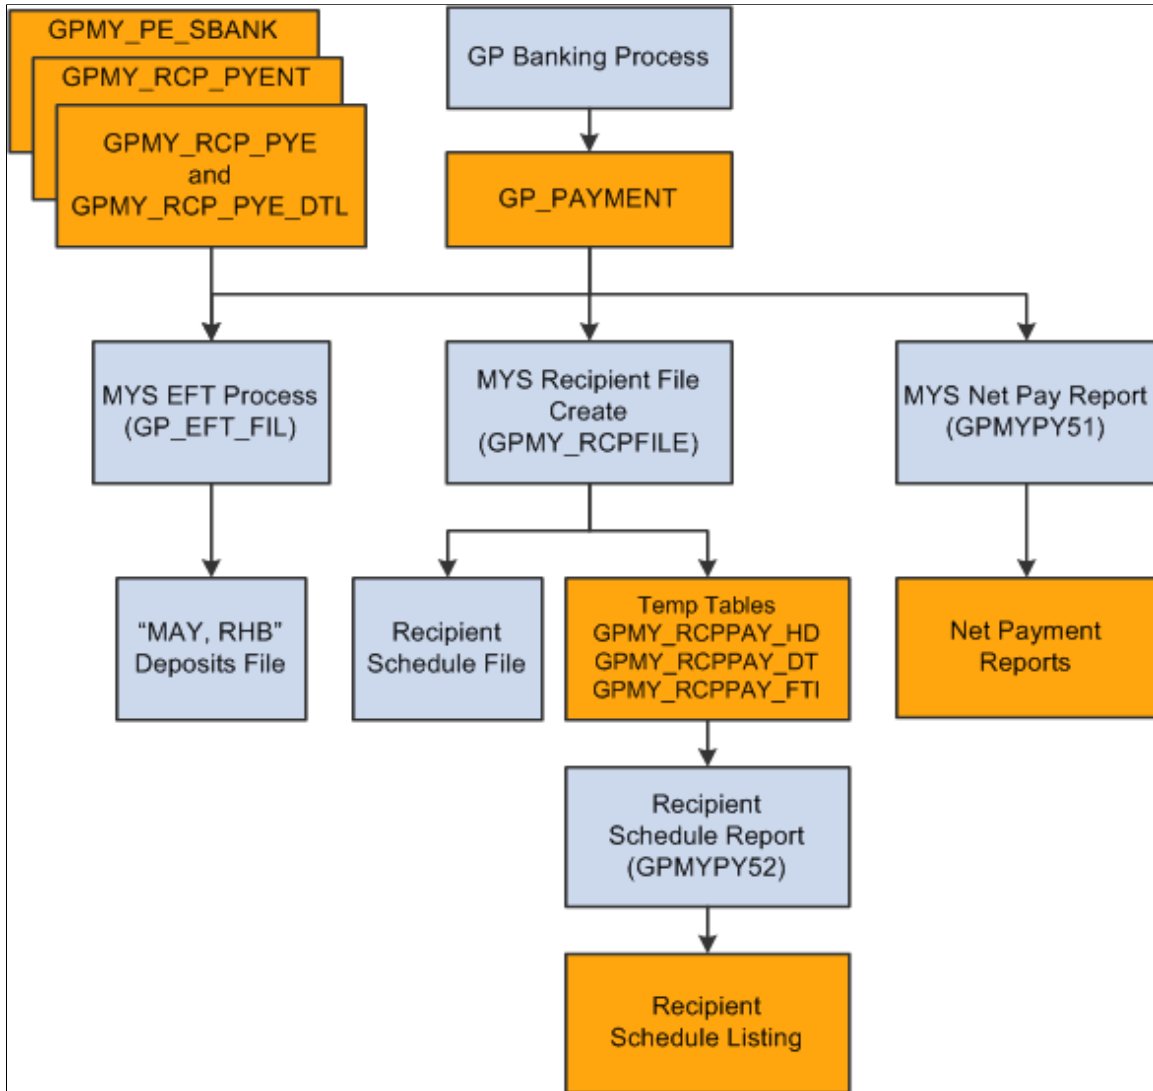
GPMY_PE_SBANK

GPMY_RCP_PYENT

GPMY_RCP_PYE and GPMY_RCP_PYE_DTL

GP Banking Process

GP_PAYMENT

MYS EFT Process (GP_EFT_FIL)

MYS Recipient File Create (GPMY_RCPFILE)

MYS Net Pay Report (GPMYPY51)

"MAY, RHB" Deposits File

Recipient Schedule File

Temp Tables GPMY_RCPPAY_HD GPMY_RCPPAY_DT GPMY_RCPPAY_FTI

Net Payment Reports

Recipient Schedule Report (GPMYPY52)

Recipient Schedule Listing